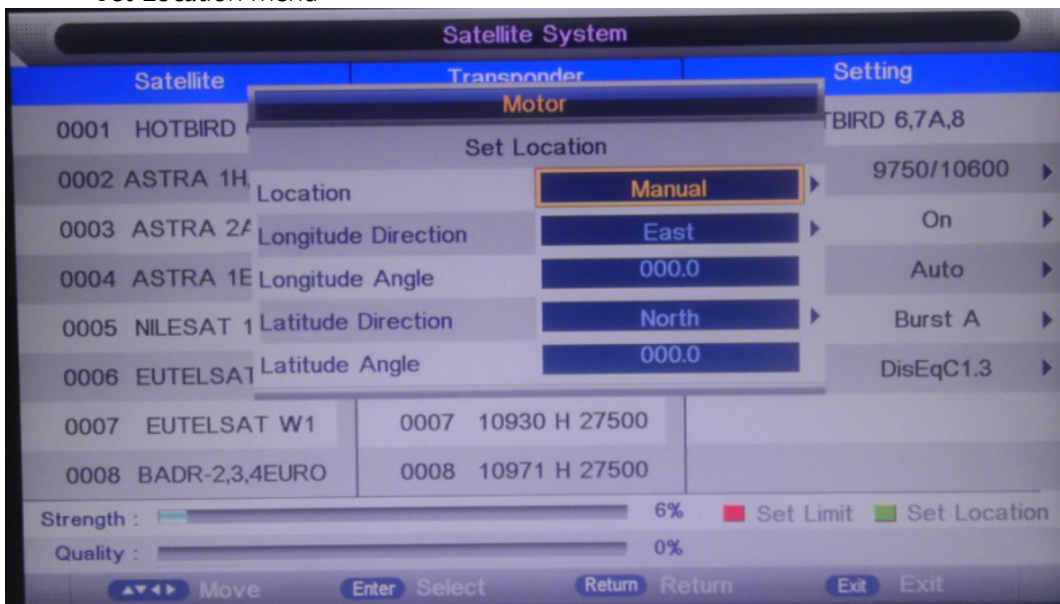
Set Location menu

Satellite System

Satellite | Transponder | Setting

Motor

Set Location

0001 HOTBIRD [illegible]
0002 ASTRA 1H,
0003 ASTRA 2A
0004 ASTRA 1E
0005 NILESAT 1
0006 EUTELSAT
0007 EUTELSAT W1
0008 BADR-2,3,4EURO

Location | Manual
Longitude Direction | East
Longitude Angle | 000.0
Latitude Direction | North
Latitude Angle | 000.0

0007 10930 H 27500
0008 10971 H 27500

TBIRD 6,7A,8
9750/10600
On
Auto
Burst A
DisEqC1.3

Strength : 6%
Quality : 0%

Set Limit Set Location

Move Enter Select Return Return Exit Exit